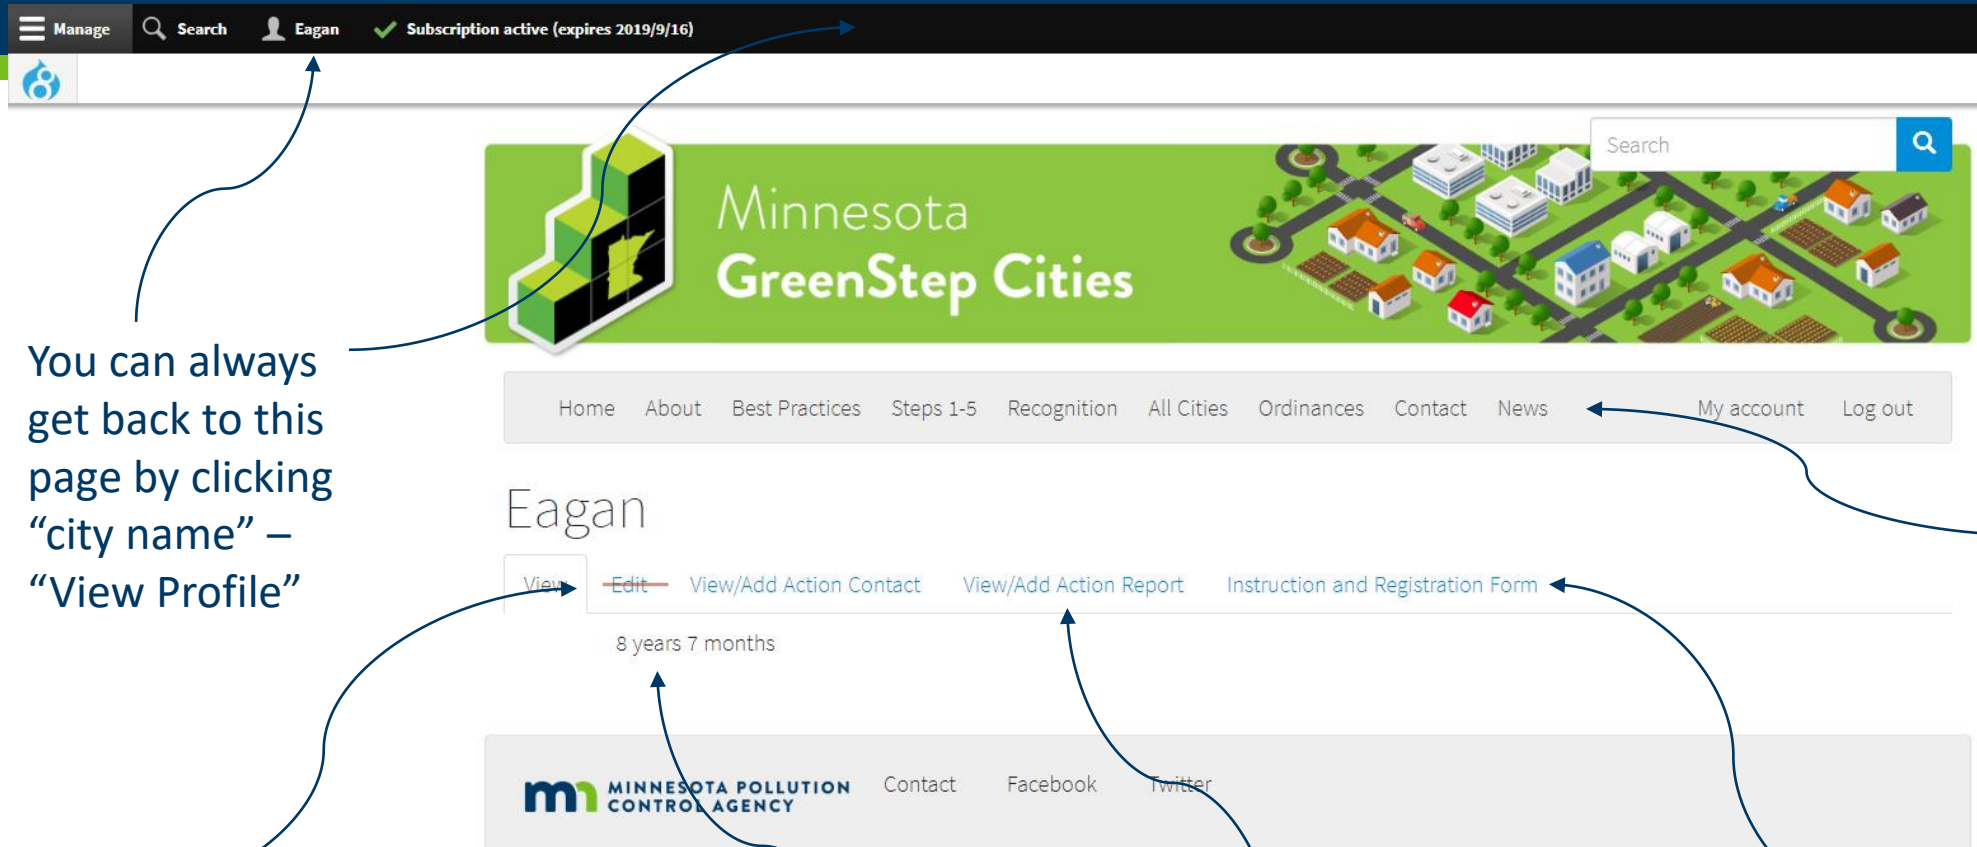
Manage Search Eagan Subscription active (expires 2019/9/16)

Search

Minnesota
GreenStep Cities

Home About Best Practices Steps 1-5 Recognition All Cities Ordinances Contact News My account Log out

You can always get back to this page by clicking “city name” – “View Profile”

Eagan

View Edit View/Add Action Contact View/Add Action Report Instruction and Registration Form

8 years 7 months

MINNESOTA POLLUTION CONTROL AGENCY Contact Facebook Twitter